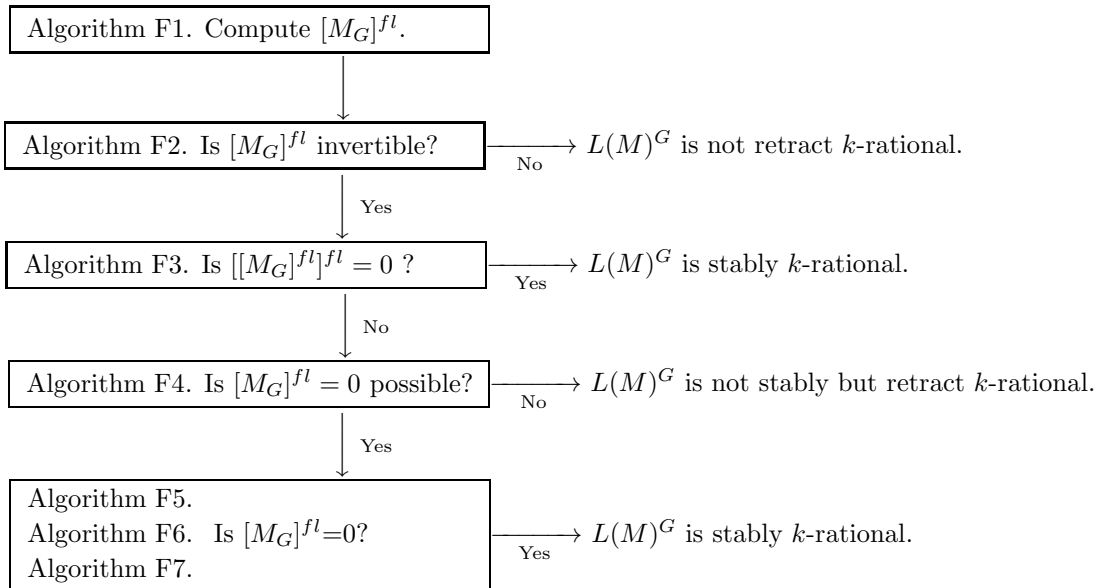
Algorithm F1. Compute $[M_G]^{fl}$.

Algorithm F2. Is $[M_G]^{fl}$ invertible?

No

$L(M)^G$ is not retract $k$-rational.

Yes

Algorithm F3. Is $[[M_G]^{fl}]^{fl} = 0$ ?

Yes

$L(M)^G$ is stably $k$-rational.

No

Algorithm F4. Is $[M_G]^{fl} = 0$ possible?

No

$L(M)^G$ is not stably but retract $k$-rational.

Yes

Algorithm F5.
Algorithm F6. Is $[M_G]^{fl}$=0?
Algorithm F7.

Yes

$L(M)^G$ is stably $k$-rational.